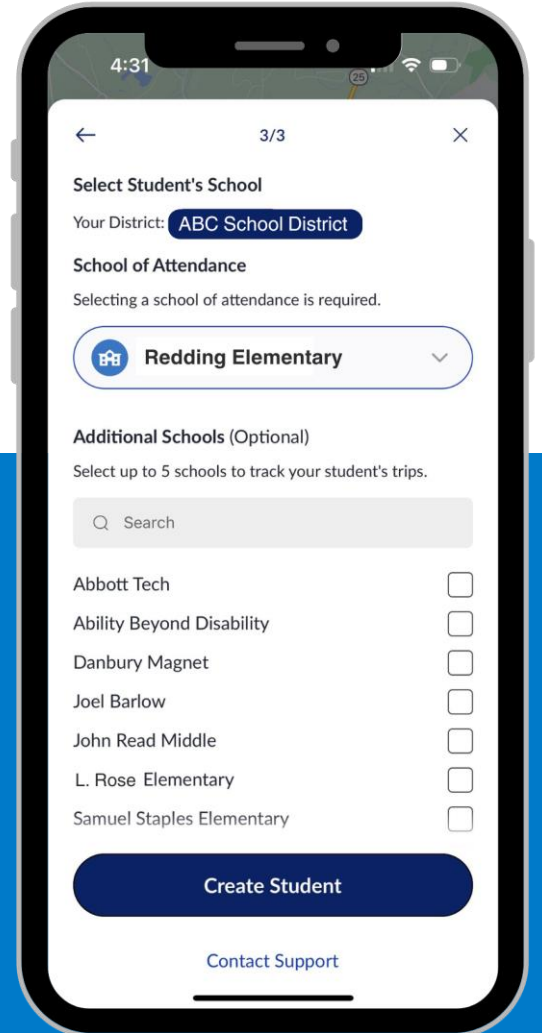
4:31

25

←

3/3

×

Select Student's School

Your District: ABC School District

School of Attendance

Selecting a school of attendance is required.

Redding Elementary

Additional Schools (Optional)

Select up to 5 schools to track your student's trips.

Search

Abbott Tech

Ability Beyond Disability

Danbury Magnet

Joel Barlow

John Read Middle

L. Rose Elementary

Samuel Staples Elementary

Create Student

Contact Support